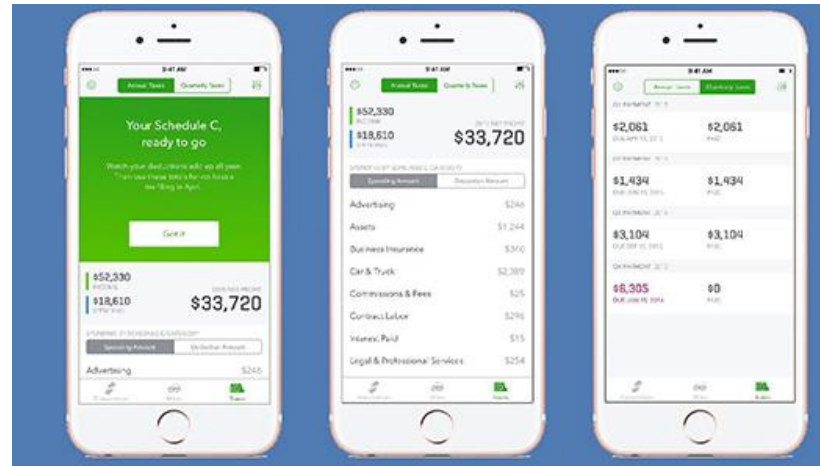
9:41 AM

Annual Taxes | Quarterly Taxes

Your Schedule C, ready to go

Watch your deductions add up all year. Then use these totals for no-hassle tax filing in April.

Got it

$52,330
INCOME

$18,610
EXPENSES

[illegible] PROFIT
$33,720

SPENDING BY SCHEDULE C CATEGORY

Spending Amount | Deduction Amount

Advertising $246

Transactions | Miles | Taxes

9:41 AM

Annual Taxes | Quarterly Taxes

$52,330
INCOME

$18,610
EXPENSES

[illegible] PROFIT
$33,720

SPENDING BY SCHEDULE C CATEGORY

Spending Amount | Deduction Amount

Advertising $246

Assets $1,244

Business Insurance $360

Car & Truck $2,389

Commissions & Fees $25

Contract Labor $296

Interest Paid $15

Legal & Professional Services $254

Transactions | Miles | Taxes

9:41 AM

Annual Taxes | Quarterly Taxes

Q1 PAYMENT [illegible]

$2,061
DUE APR 15, 2016

$2,061
PAID

Q2 PAYMENT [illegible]

$1,434
DUE JUN 15, 2016

$1,434
PAID

Q3 PAYMENT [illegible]

$3,104
DUE SEP 15, 2016

$3,104
PAID

Q4 PAYMENT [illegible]

$6,305
DUE JAN 15, 2016

$0
PAID

Transactions | Miles | Taxes